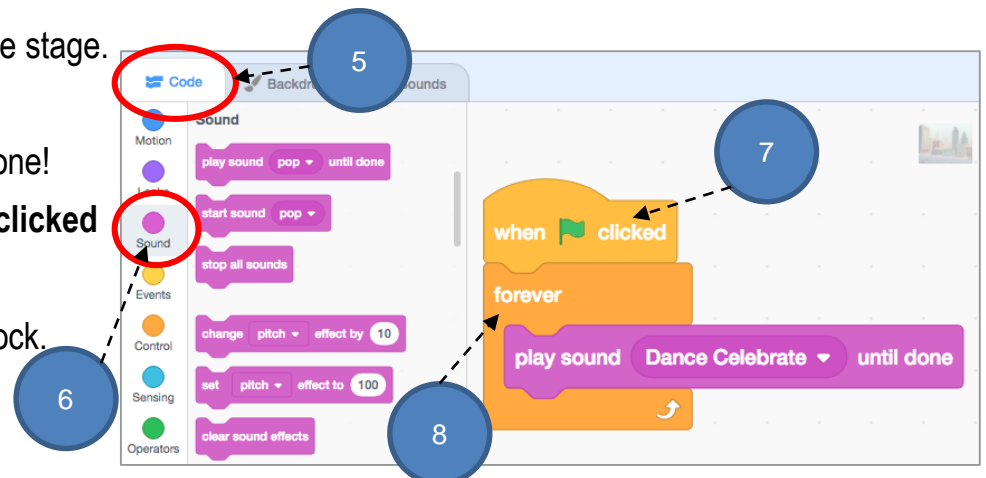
e stage.

one!

clicked

ock.

5

Code

Backdr

ounds

Motion

Looks

Sound

Events

Control

Sensing

Operators

Sound

play sound pop until done

start sound pop

stop all sounds

change pitch effect by 10

set pitch effect to 100

clear sound effects

7

when clicked

forever

play sound Dance Celebrate until done

6

8